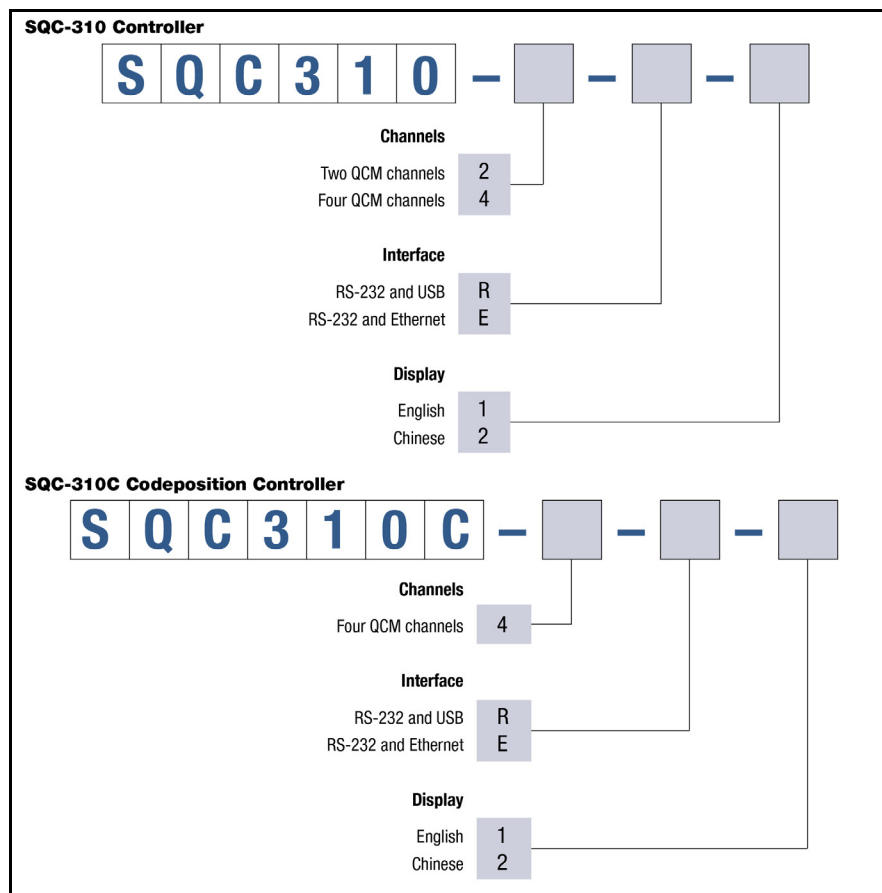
SQC-310 Controller

S Q C 3 1 0 – – –

Channels

Two QCM channels 2
Four QCM channels 4

Interface

RS-232 and USB R
RS-232 and Ethernet E

Display

English 1
Chinese 2

SQC-310C Codeposition Controller

S Q C 3 1 0 C – – –

Channels

Four QCM channels 4

Interface

RS-232 and USB R
RS-232 and Ethernet E

Display

English 1
Chinese 2